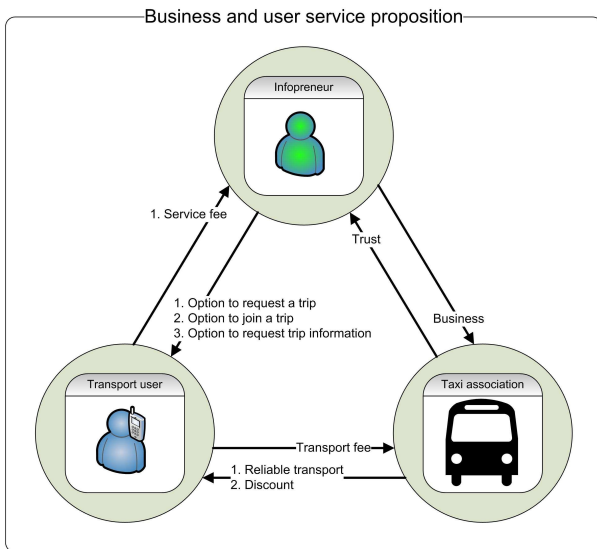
Business and user service proposition

Infopreneur

1. Service fee

Trust

1. Option to request a trip
2. Option to join a trip
3. Option to request trip information

Business

Transport user

Taxi association

Transport fee

1. Reliable transport
2. Discount